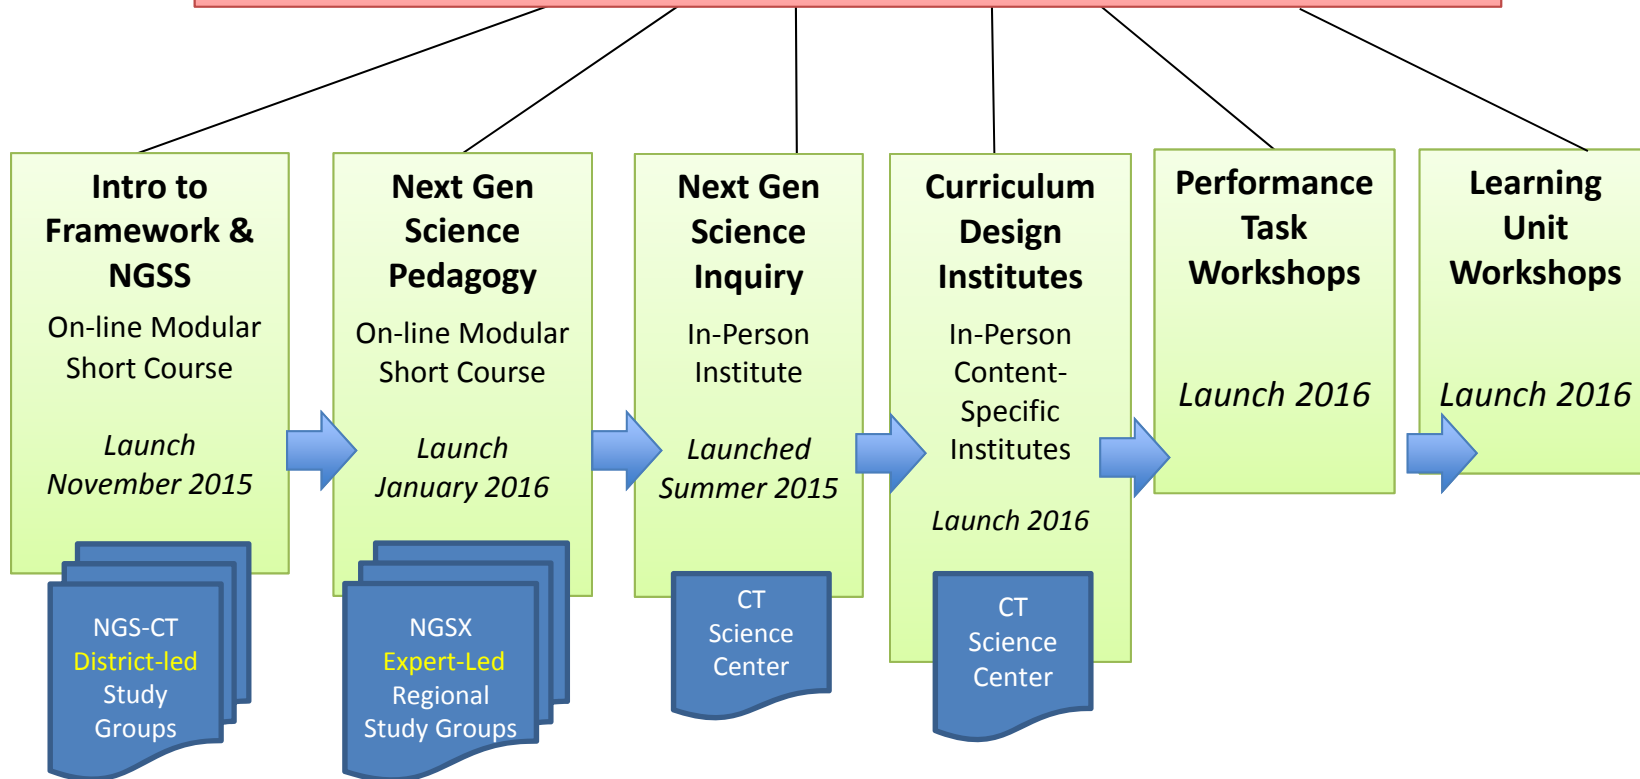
Intro to Framework & NGSS

On-line Modular Short Course

Launch November 2015

NGS-CT District-led Study Groups

Next Gen Science Pedagogy

On-line Modular Short Course

Launch January 2016

NGSX Expert-Led Regional Study Groups

Next Gen Science Inquiry

In-Person Institute

Launched Summer 2015

CT Science Center

Curriculum Design Institutes

In-Person Content-Specific Institutes

Launch 2016

CT Science Center

Performance Task Workshops

Launch 2016

Learning Unit Workshops

Launch 2016